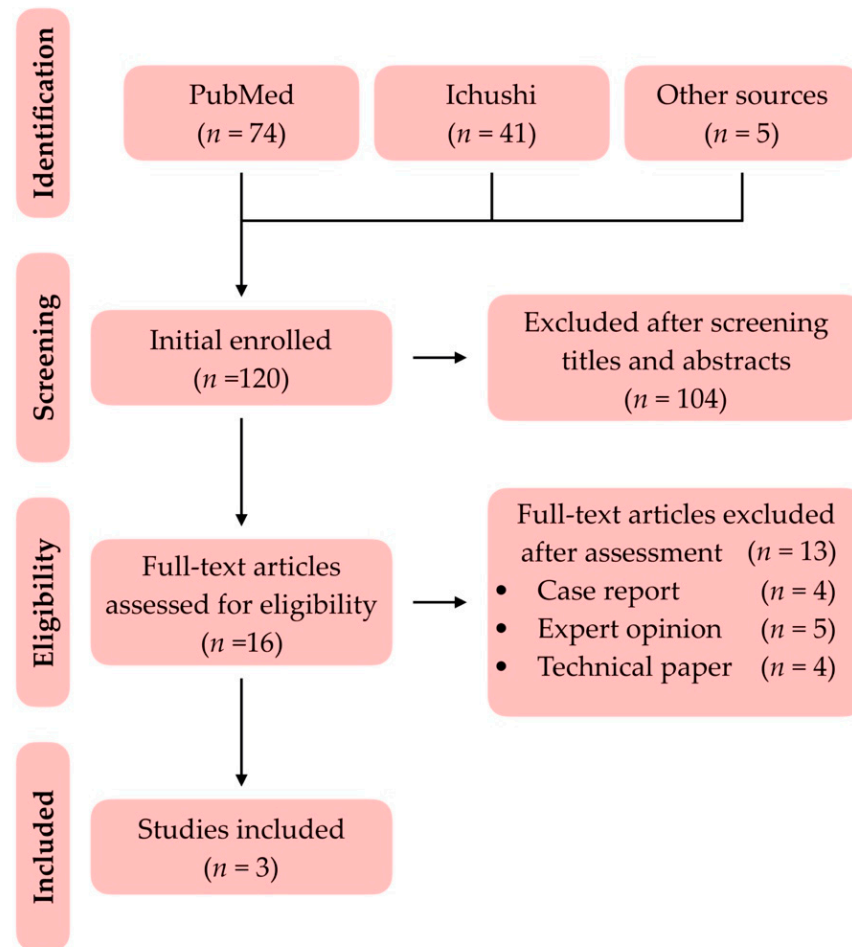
Identification

PubMed ($n$ = 74)

Ichushi ($n$ = 41)

Other sources ($n$ = 5)

Screening

Initial enrolled ($n$ =120)

Excluded after screening titles and abstracts ($n$ = 104)

Eligibility

Full-text articles assessed for eligibility ($n$ =16)

Full-text articles excluded after assessment ($n$ = 13)
• Case report ($n$ = 4)
• Expert opinion ($n$ = 5)
• Technical paper ($n$ = 4)

Included

Studies included ($n$ = 3)